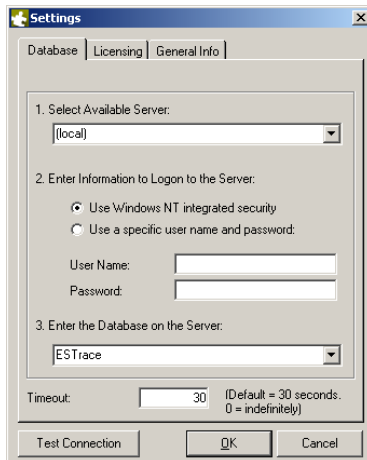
Settings

Database | Licensing | General Info

1. Select Available Server:

(local)

2. Enter Information to Logon to the Server:

Use Windows NT integrated security

Use a specific user name and password:

User Name:

Password:

3. Enter the Database on the Server:

ESTrace

Timeout: 30 (Default = 30 seconds. 0 = indefinitely)

Test Connection

OK

Cancel